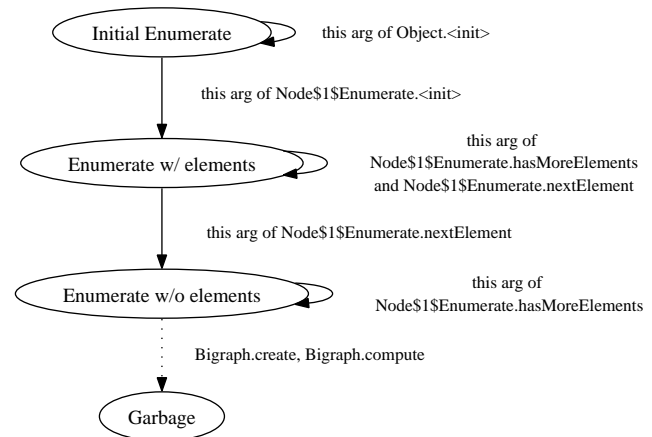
Initial Enumerate

this arg of Object.<init>

this arg of Node$1$Enumerate.<init>

Enumerate w/ elements

this arg of Node$1$Enumerate.hasMoreElements and Node$1$Enumerate.nextElement

this arg of Node$1$Enumerate.nextElement

Enumerate w/o elements

this arg of Node$1$Enumerate.hasMoreElements

Bigraph.create, Bigraph.compute

Garbage